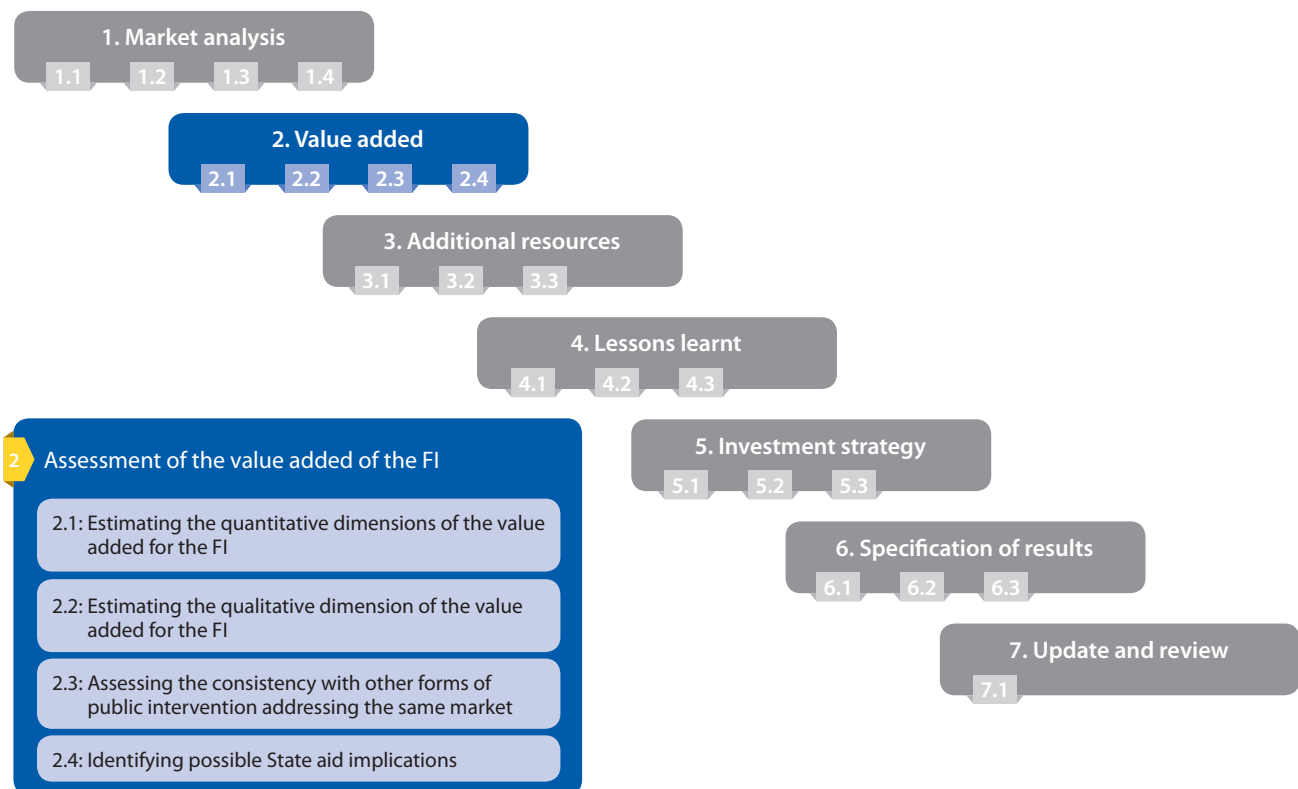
1. Market analysis
1.1 1.2 1.3 1.4

2. Value added
2.1 2.2 2.3 2.4

3. Additional resources
3.1 3.2 3.3

4. Lessons learnt
4.1 4.2 4.3

2 Assessment of the value added of the FI

2.1: Estimating the quantitative dimensions of the value added for the FI

2.2: Estimating the qualitative dimension of the value added for the FI

2.3: Assessing the consistency with other forms of public intervention addressing the same market

2.4: Identifying possible State aid implications

5. Investment strategy
5.1 5.2 5.3

6. Specification of results
6.1 6.2 6.3

7. Update and review
7.1